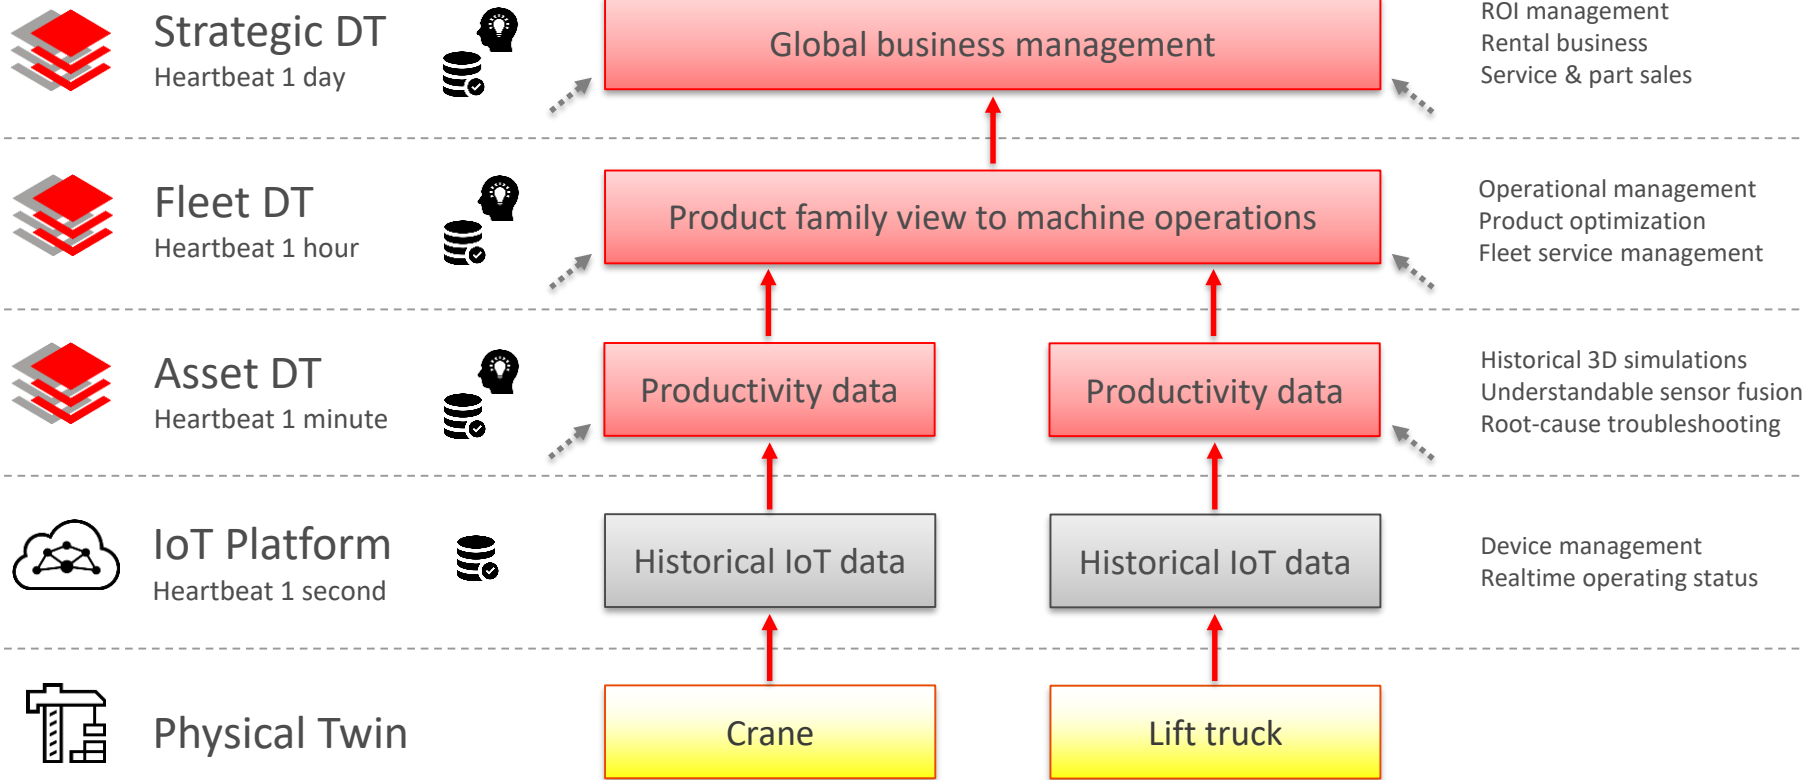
Strategic DT
Heartbeat 1 day

Global business management

ROI management
Rental business
Service & part sales

Fleet DT
Heartbeat 1 hour

Product family view to machine operations

Operational management
Product optimization
Fleet service management

Asset DT
Heartbeat 1 minute

Productivity data

Productivity data

Historical 3D simulations
Understandable sensor fusion
Root-cause troubleshooting

IoT Platform
Heartbeat 1 second

Historical IoT data

Historical IoT data

Device management
Realtime operating status

Physical Twin

Crane

Lift truck